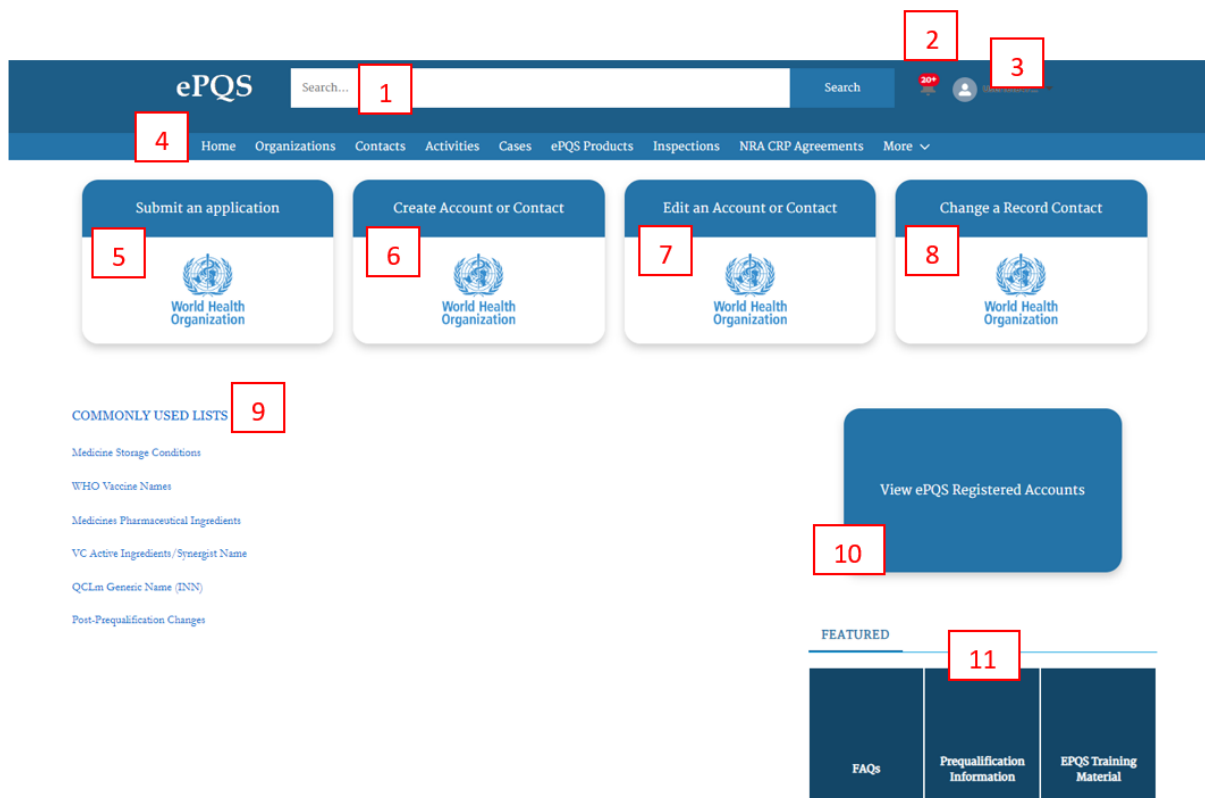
2

3

ePQS

Search...

1

Search

20+

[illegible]

4

Home Organizations Contacts Activities Cases ePQS Products Inspections NRA CRP Agreements More

Submit an application

5

World Health Organization

Create Account or Contact

6

World Health Organization

Edit an Account or Contact

7

World Health Organization

Change a Record Contact

8

World Health Organization

COMMONLY USED LISTS

9

Medicine Storage Conditions

WHO Vaccine Names

Medicines Pharmaceutical Ingredients

VC Active Ingredients/Synergist Name

QCLm Generic Name (INN)

Post-Prequalification Changes

View ePQS Registered Accounts

10

FEATURED

11

FAQs

Prequalification Information

EPQS Training Material